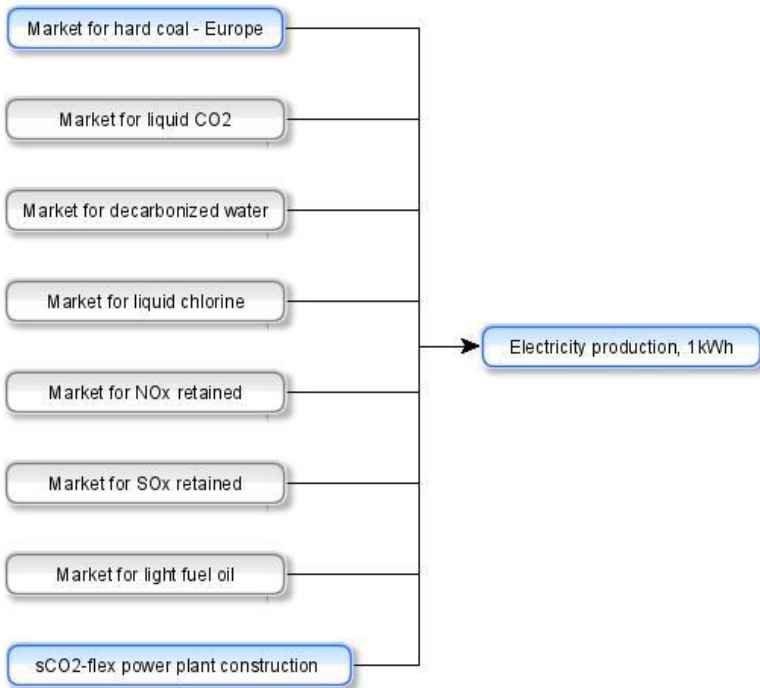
Market for hard coal - Europe

Market for liquid CO2

Market for decarbonized water

Market for liquid chlorine

Market for NOx retained

Market for SOx retained

Market for light fuel oil

sCO2-flex power plant construction

Electricity production, 1kWh